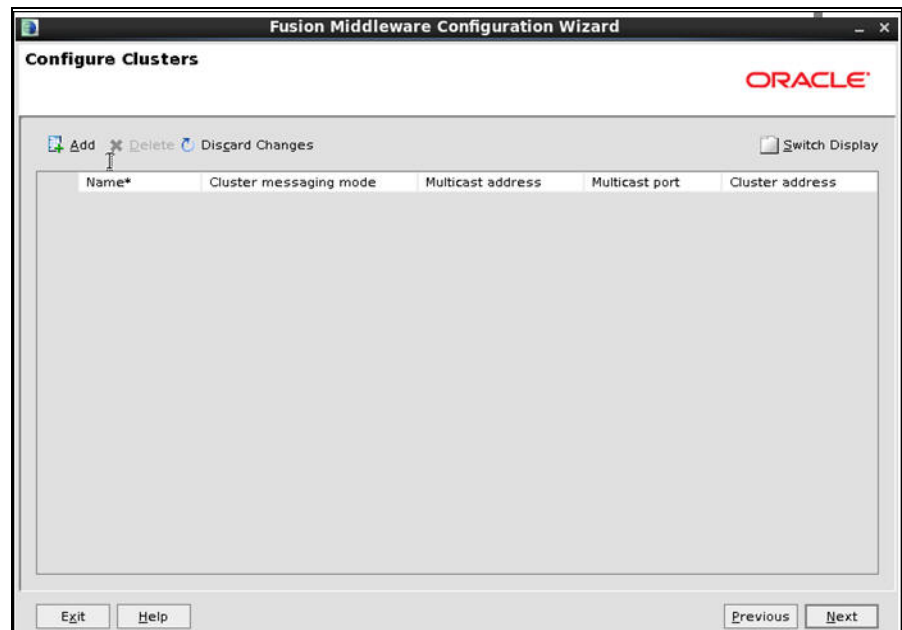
Fusion Middleware Configuration Wizard

Configure Clusters

ORACLE

Add Delete Discard Changes Switch Display

| Name* | Cluster messaging mode | Multicast address | Multicast port | Cluster address |
|---|---|---|---|---|

Exit Help Previous Next